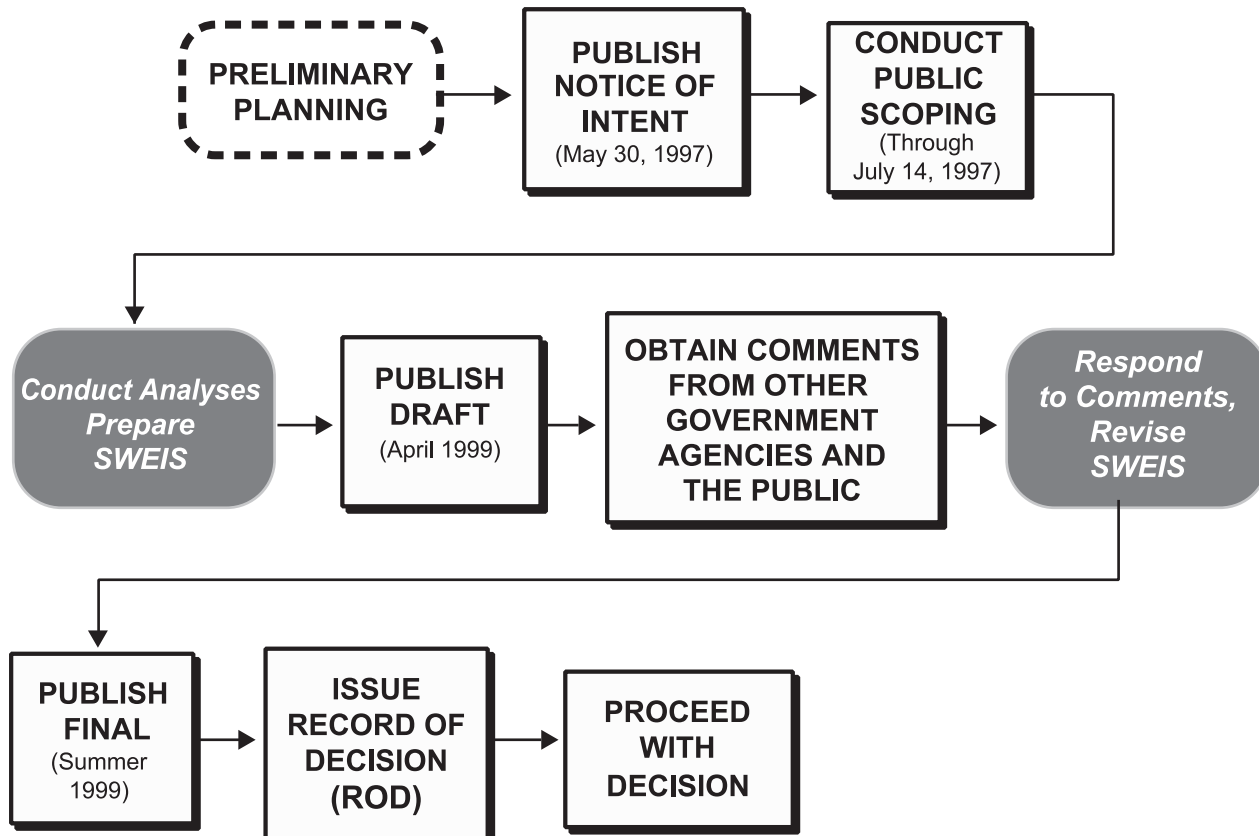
PRELIMINARY PLANNING

PUBLISH NOTICE OF INTENT (May 30, 1997)

CONDUCT PUBLIC SCOPING (Through July 14, 1997)

Conduct Analyses Prepare SWEIS

PUBLISH DRAFT (April 1999)

OBTAIN COMMENTS FROM OTHER GOVERNMENT AGENCIES AND THE PUBLIC

Respond to Comments, Revise SWEIS

PUBLISH FINAL (Summer 1999)

ISSUE RECORD OF DECISION (ROD)

PROCEED WITH DECISION